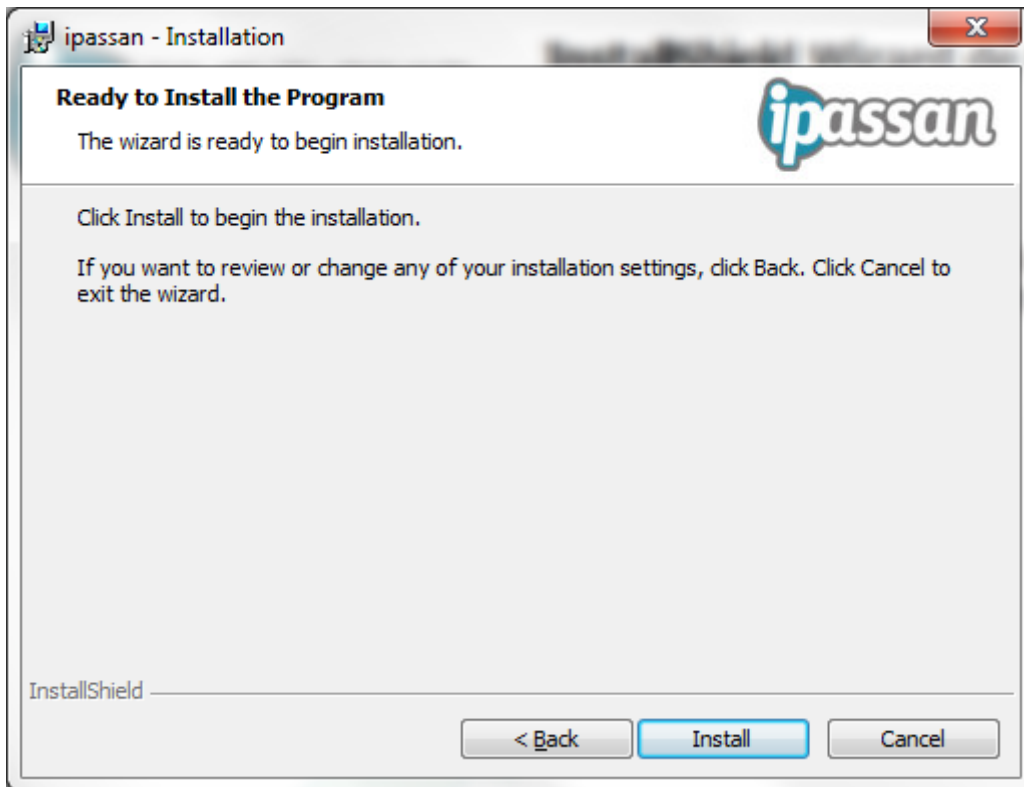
ipassan - Installation

Ready to Install the Program

The wizard is ready to begin installation.

ipassan

Click Install to begin the installation.

If you want to review or change any of your installation settings, click Back. Click Cancel to exit the wizard.

InstallShield

< Back

Install

Cancel